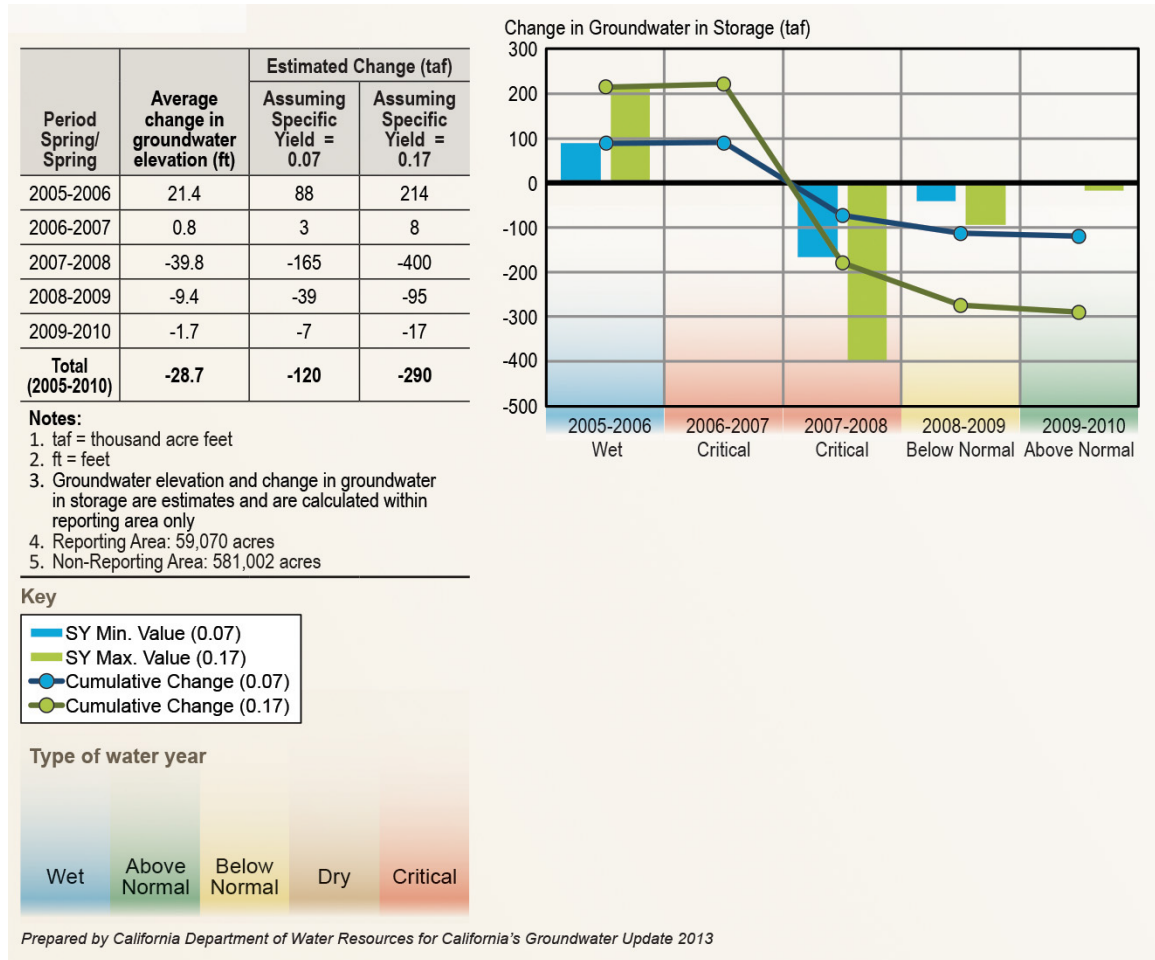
| Period Spring/ Spring | Average change in groundwater elevation (ft) | Estimated Change (taf) Assuming Specific Yield = 0.07 | Estimated Change (taf) Assuming Specific Yield = 0.17 |
|---|---|---|---|
| 2005-2006 | 21.4 | 88 | 214 |
| 2006-2007 | 0.8 | 3 | 8 |
| 2007-2008 | -39.8 | -165 | -400 |
| 2008-2009 | -9.4 | -39 | -95 |
| 2009-2010 | -1.7 | -7 | -17 |
| Total (2005-2010) | -28.7 | -120 | -290 |

Notes:
1. taf = thousand acre feet
2. ft = feet
3. Groundwater elevation and change in groundwater in storage are estimates and are calculated within reporting area only
4. Reporting Area: 59,070 acres
5. Non-Reporting Area: 581,002 acres

Key
SY Min. Value (0.07)
SY Max. Value (0.17)
Cumulative Change (0.07)
Cumulative Change (0.17)

Type of water year
Wet
Above Normal
Below Normal
Dry
Critical

Change in Groundwater in Storage (taf)
300
200
100
0
-100
-200
-300
-400
-500
2005-2006 Wet
2006-2007 Critical
2007-2008 Critical
2008-2009 Below Normal
2009-2010 Above Normal

Prepared by California Department of Water Resources for California's Groundwater Update 2013